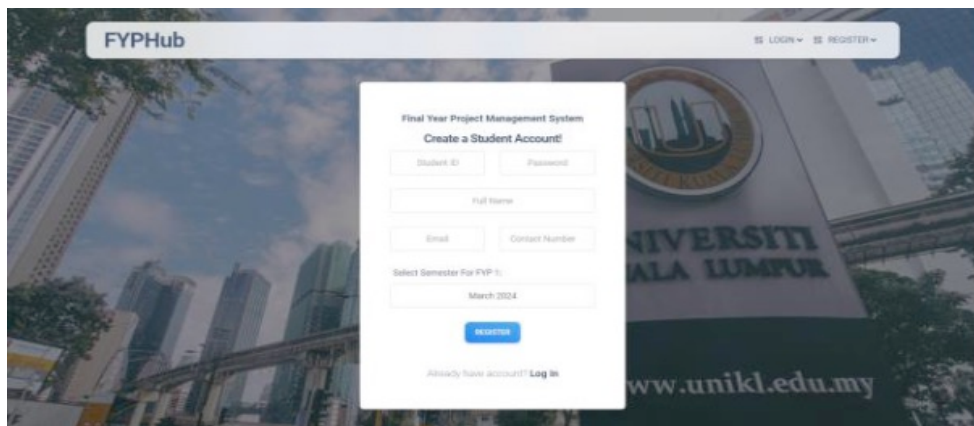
FYPHub

LOGIN REGISTER

Final Year Project Management System

Create a Student Account!

Student ID

Password

Full Name

Email

Contact Number

Select Semester For FYP 1:

March 2024

REGISTER

Already have account? Log In

NIVERSITI
ALA LUMPUR

www.unikl.edu.my